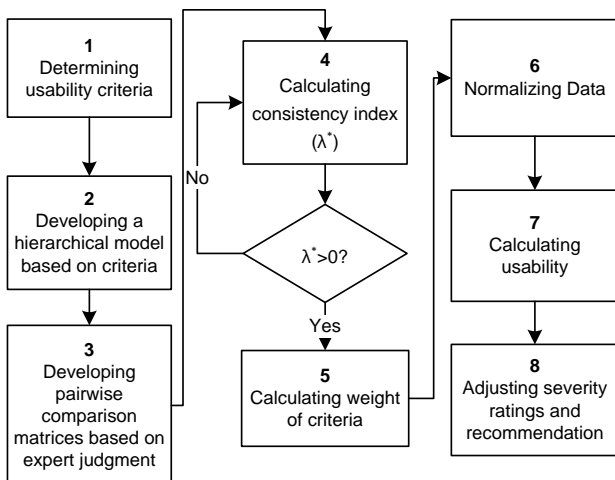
1
Determining usability criteria

2
Developing a hierarchical model based on criteria

3
Developing pairwise comparison matrices based on expert judgment

4
Calculating consistency index
($\lambda^*$)

No

$\lambda^*>0$?

Yes

5
Calculating weight of criteria

6
Normalizing Data

7
Calculating usability

8
Adjusting severity ratings and recommendation